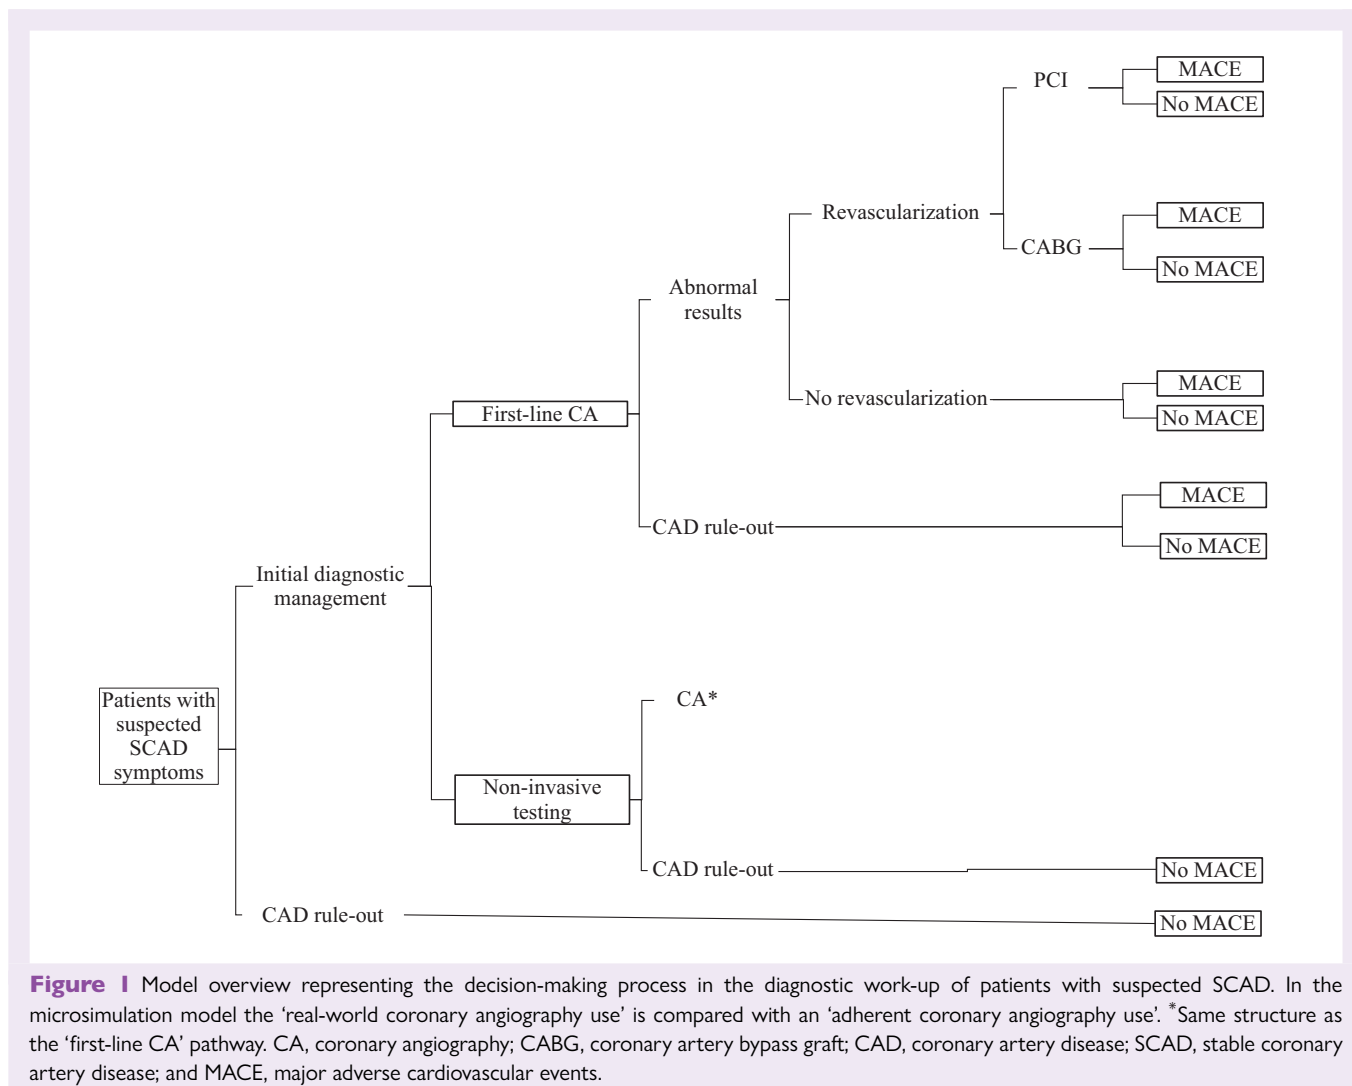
PCI
MACE
No MACE
Revascularization
CABG
MACE
No MACE
Abnormal results
No revascularization
MACE
No MACE
First-line CA
CAD rule-out
MACE
No MACE
Initial diagnostic management
Patients with suspected SCAD symptoms
CA*
Non-invasive testing
CAD rule-out
No MACE
CAD rule-out
No MACE

**Figure 1** Model overview representing the decision-making process in the diagnostic work-up of patients with suspected SCAD. In the microsimulation model the 'real-world coronary angiography use' is compared with an 'adherent coronary angiography use'. *Same structure as the 'first-line CA' pathway. CA, coronary angiography; CABG, coronary artery bypass graft; CAD, coronary artery disease; SCAD, stable coronary artery disease; and MACE, major adverse cardiovascular events.